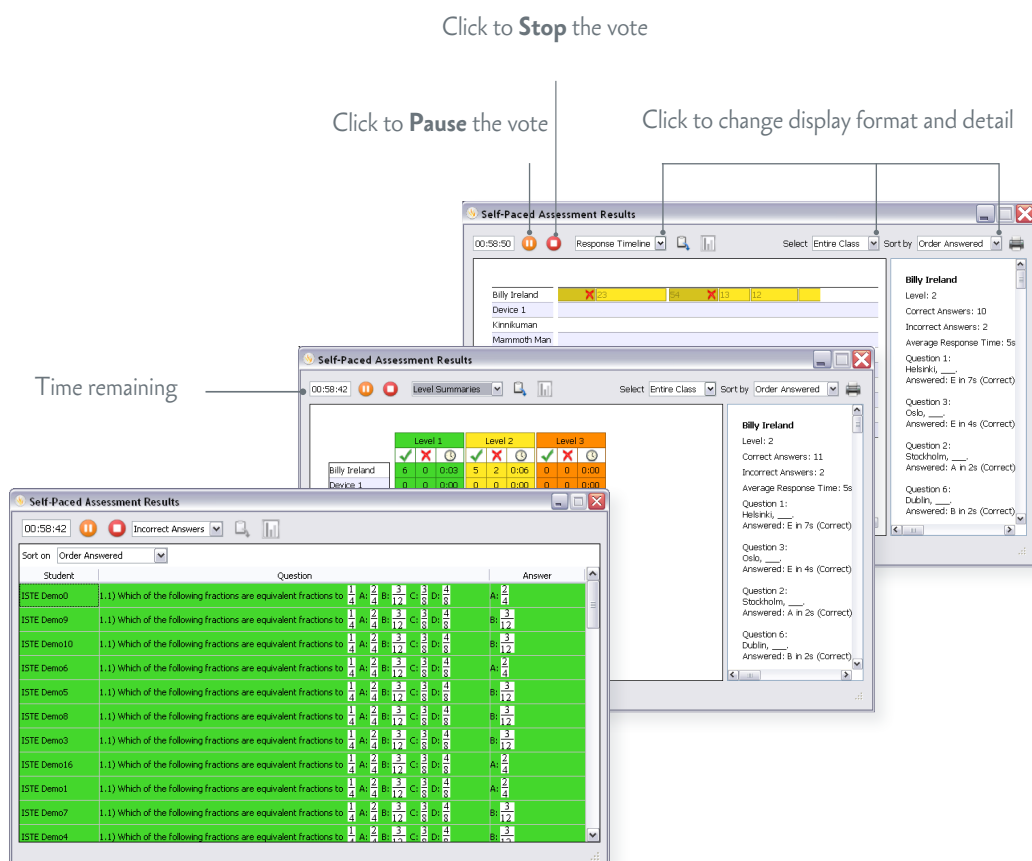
Click to **Stop** the vote

Click to **Pause** the vote

Click to change display format and detail

Time remaining

Self-Paced Assessment Results

00:58:50 Response Timeline Select Entire Class Sort by Order Answered

Billy Ireland 23 54 13 12
Device 1
Kinnikuman
Mammoth Man

Billy Ireland
Level: 2
Correct Answers: 10
Incorrect Answers: 2
Average Response Time: 5s
Question 1:
Helsinki, ___.
Answered: E in 7s (Correct)
Question 3:
Oslo, ___.
Answered: E in 4s (Correct)
Question 2:
Stockholm, ___.
Answered: A in 2s (Correct)
Question 6:
Dublin, ___.
Answered: B in 2s (Correct)

Self-Paced Assessment Results

00:58:42 Level Summaries Select Entire Class Sort by Order Answered

| | Level 1 | | | Level 2 | | | Level 3 | | |
|---|---|---|---|---|---|---|---|---|---|
| Billy Ireland | 6 | 0 | 0:03 | 5 | 2 | 0:06 | 0 | 0 | 0:00 |
| Device 1 | 0 | 0 | 0:00 | 0 | 0 | 0:00 | 0 | 0 | 0:00 |

Billy Ireland
Level: 2
Correct Answers: 11
Incorrect Answers: 2
Average Response Time: 5s
Question 1:
Helsinki, ___.
Answered: E in 7s (Correct)
Question 3:
Oslo, ___.
Answered: E in 4s (Correct)
Question 2:
Stockholm, ___.
Answered: A in 2s (Correct)
Question 6:
Dublin, ___.
Answered: B in 2s (Correct)

Self-Paced Assessment Results

00:58:42 Incorrect Answers

Sort on Order Answered

| Student | Question | Answer |
|---|---|---|
| ISTE Demo0 | 1.1) Which of the following fractions are equivalent fractions to $\frac{1}{4}$ A: $\frac{2}{4}$ B: $\frac{3}{12}$ C: $\frac{3}{8}$ D: $\frac{4}{8}$ | A: $\frac{2}{4}$ |
| ISTE Demo9 | 1.1) Which of the following fractions are equivalent fractions to $\frac{1}{4}$ A: $\frac{2}{4}$ B: $\frac{3}{12}$ C: $\frac{3}{8}$ D: $\frac{4}{8}$ | B: $\frac{3}{12}$ |
| ISTE Demo10 | 1.1) Which of the following fractions are equivalent fractions to $\frac{1}{4}$ A: $\frac{2}{4}$ B: $\frac{3}{12}$ C: $\frac{3}{8}$ D: $\frac{4}{8}$ | B: $\frac{3}{12}$ |
| ISTE Demo6 | 1.1) Which of the following fractions are equivalent fractions to $\frac{1}{4}$ A: $\frac{2}{4}$ B: $\frac{3}{12}$ C: $\frac{3}{8}$ D: $\frac{4}{8}$ | A: $\frac{2}{4}$ |
| ISTE Demo5 | 1.1) Which of the following fractions are equivalent fractions to $\frac{1}{4}$ A: $\frac{2}{4}$ B: $\frac{3}{12}$ C: $\frac{3}{8}$ D: $\frac{4}{8}$ | B: $\frac{3}{12}$ |
| ISTE Demo8 | 1.1) Which of the following fractions are equivalent fractions to $\frac{1}{4}$ A: $\frac{2}{4}$ B: $\frac{3}{12}$ C: $\frac{3}{8}$ D: $\frac{4}{8}$ | B: $\frac{3}{12}$ |
| ISTE Demo3 | 1.1) Which of the following fractions are equivalent fractions to $\frac{1}{4}$ A: $\frac{2}{4}$ B: $\frac{3}{12}$ C: $\frac{3}{8}$ D: $\frac{4}{8}$ | B: $\frac{3}{12}$ |
| ISTE Demo16 | 1.1) Which of the following fractions are equivalent fractions to $\frac{1}{4}$ A: $\frac{2}{4}$ B: $\frac{3}{12}$ C: $\frac{3}{8}$ D: $\frac{4}{8}$ | A: $\frac{2}{4}$ |
| ISTE Demo1 | 1.1) Which of the following fractions are equivalent fractions to $\frac{1}{4}$ A: $\frac{2}{4}$ B: $\frac{3}{12}$ C: $\frac{3}{8}$ D: $\frac{4}{8}$ | A: $\frac{2}{4}$ |
| ISTE Demo7 | 1.1) Which of the following fractions are equivalent fractions to $\frac{1}{4}$ A: $\frac{2}{4}$ B: $\frac{3}{12}$ C: $\frac{3}{8}$ D: $\frac{4}{8}$ | B: $\frac{3}{12}$ |
| ISTE Demo4 | 1.1) Which of the following fractions are equivalent fractions to $\frac{1}{4}$ A: $\frac{2}{4}$ B: $\frac{3}{12}$ C: $\frac{3}{8}$ D: $\frac{4}{8}$ | B: $\frac{3}{12}$ |